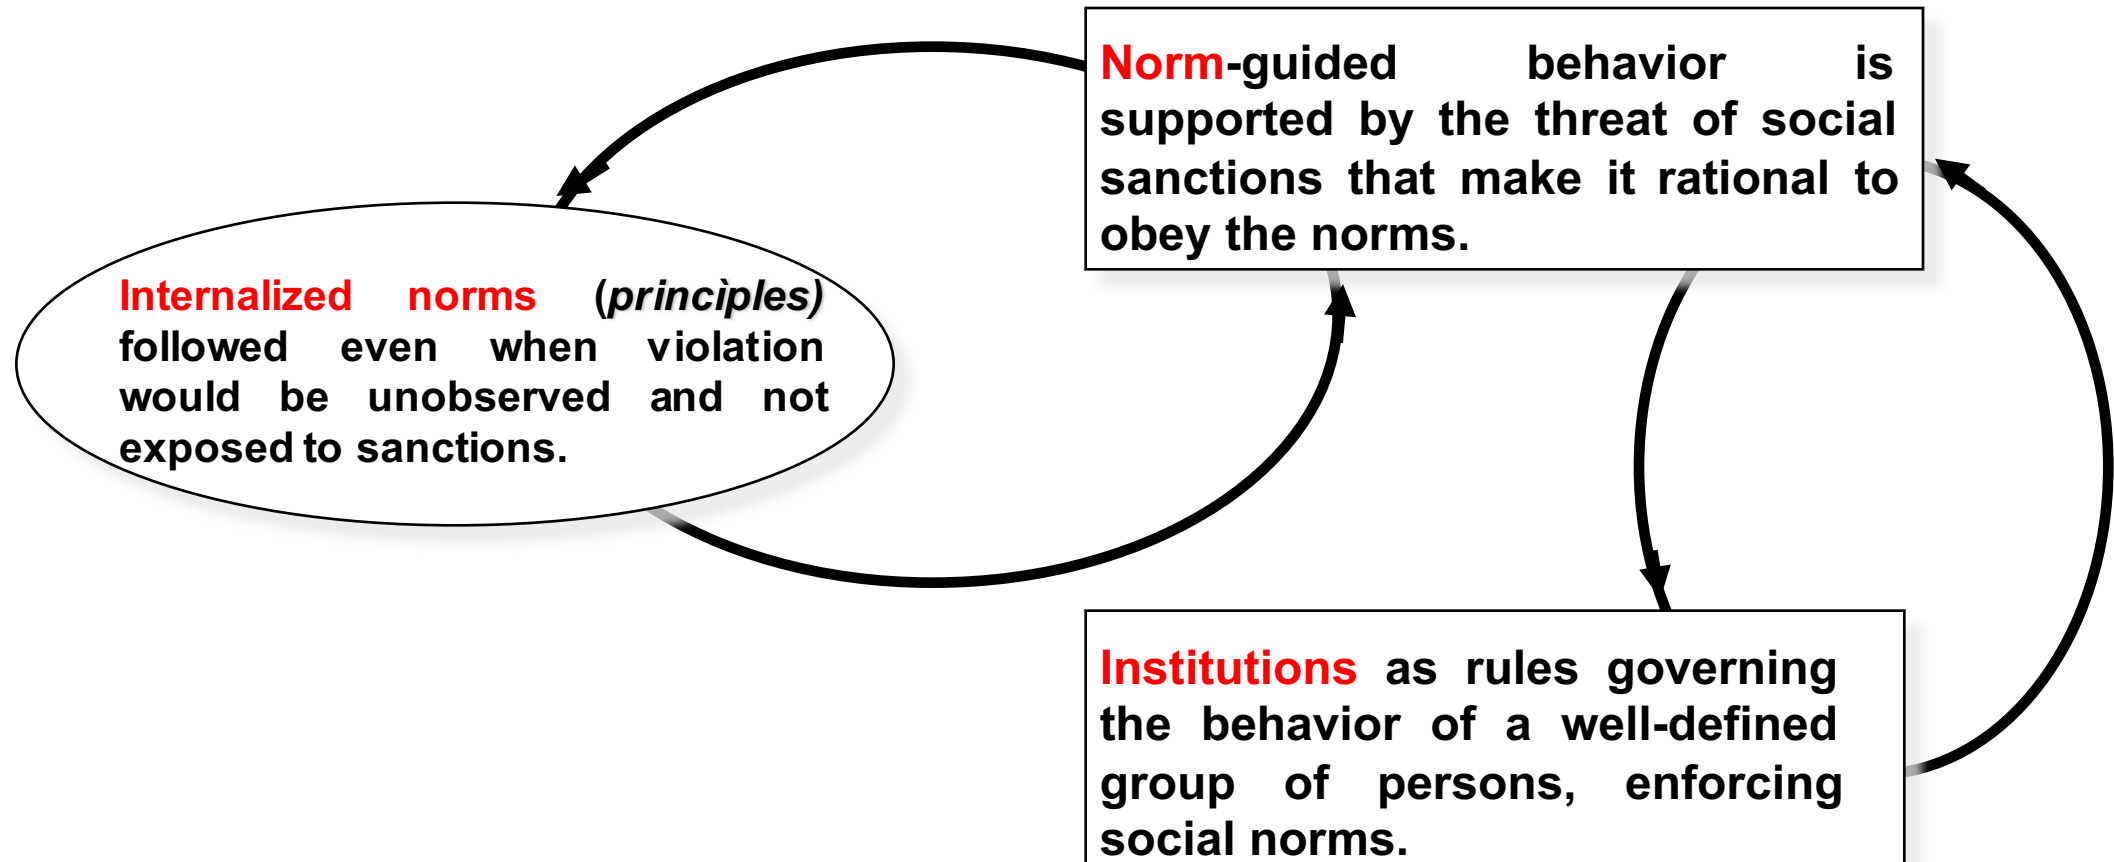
Norm-guided behavior is supported by the threat of social sanctions that make it rational to obey the norms.

Internalized norms (*principles*) followed even when violation would be unobserved and not exposed to sanctions.

Institutions as rules governing the behavior of a well-defined group of persons, enforcing social norms.